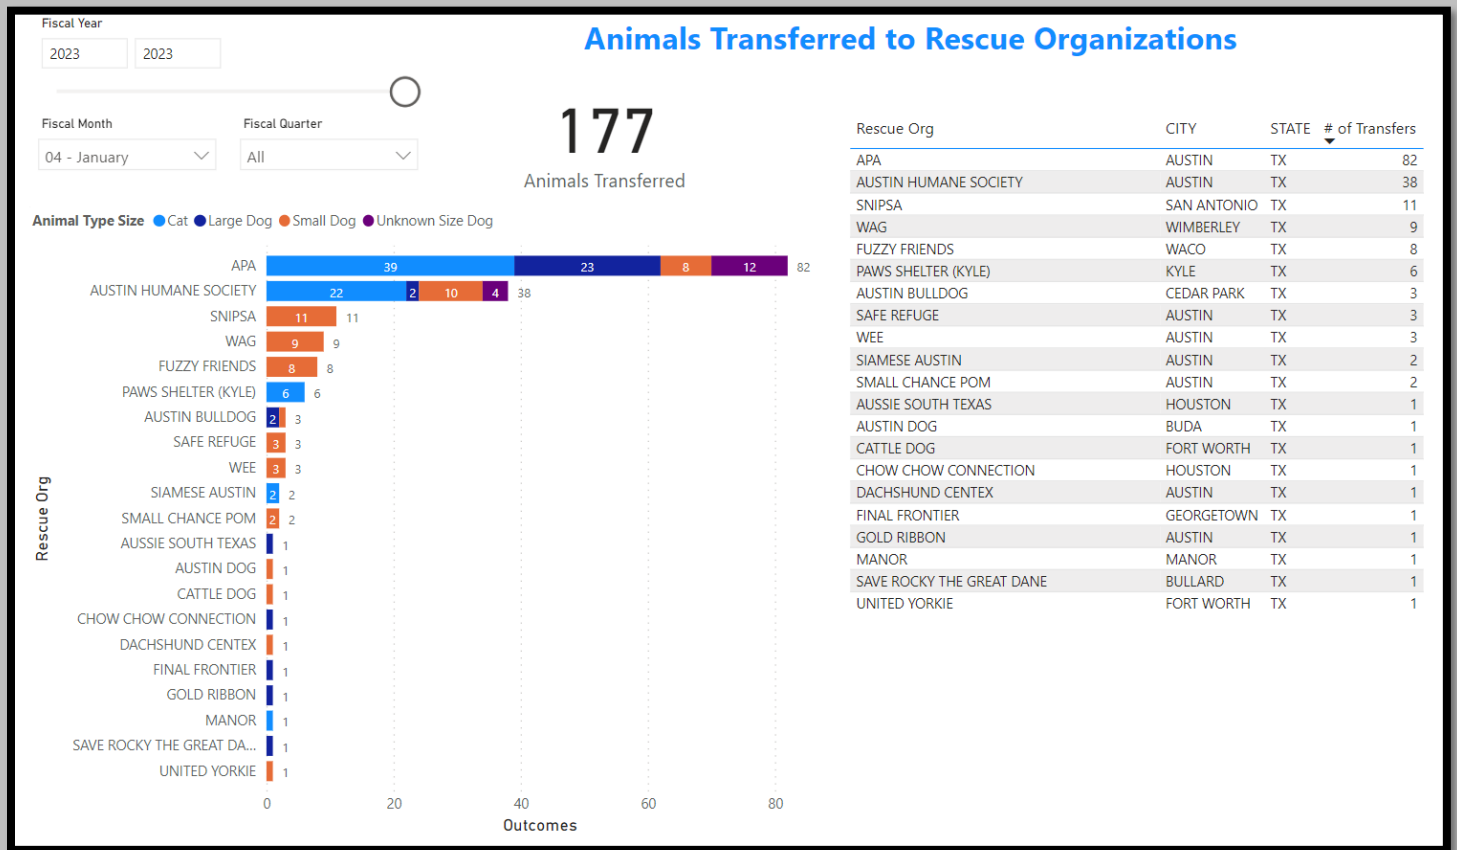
Fiscal Year
2023
2023

Animals Transferred to Rescue Organizations

Fiscal Month
04 - January

Fiscal Quarter
All

177
Animals Transferred

Animal Type Size ● Cat ● Large Dog ● Small Dog ● Unknown Size Dog

Rescue Org

APA 39 23 8 12 82
AUSTIN HUMANE SOCIETY 22 2 10 4 38
SNIPSA 11 11
WAG 9 9
FUZZY FRIENDS 8 8
PAWS SHELTER (KYLE) 6 6
AUSTIN BULLDOG 2 3
SAFE REFUGE 3 3
WEE 3 3
SIAMESE AUSTIN 2 2
SMALL CHANCE POM 2 2
AUSSIE SOUTH TEXAS 1
AUSTIN DOG 1
CATTLE DOG 1
CHOW CHOW CONNECTION 1
DACHSHUND CENTEX 1
FINAL FRONTIER 1
GOLD RIBBON 1
MANOR 1
SAVE ROCKY THE GREAT DA... 1
UNITED YORKIE 1

0 20 40 60 80
Outcomes

| Rescue Org | CITY | STATE | # of Transfers |
|---|---|---|---|
| APA | AUSTIN | TX | 82 |
| AUSTIN HUMANE SOCIETY | AUSTIN | TX | 38 |
| SNIPSA | SAN ANTONIO | TX | 11 |
| WAG | WIMBERLEY | TX | 9 |
| FUZZY FRIENDS | WACO | TX | 8 |
| PAWS SHELTER (KYLE) | KYLE | TX | 6 |
| AUSTIN BULLDOG | CEDAR PARK | TX | 3 |
| SAFE REFUGE | AUSTIN | TX | 3 |
| WEE | AUSTIN | TX | 3 |
| SIAMESE AUSTIN | AUSTIN | TX | 2 |
| SMALL CHANCE POM | AUSTIN | TX | 2 |
| AUSSIE SOUTH TEXAS | HOUSTON | TX | 1 |
| AUSTIN DOG | BUDA | TX | 1 |
| CATTLE DOG | FORT WORTH | TX | 1 |
| CHOW CHOW CONNECTION | HOUSTON | TX | 1 |
| DACHSHUND CENTEX | AUSTIN | TX | 1 |
| FINAL FRONTIER | GEORGETOWN | TX | 1 |
| GOLD RIBBON | AUSTIN | TX | 1 |
| MANOR | MANOR | TX | 1 |
| SAVE ROCKY THE GREAT DANE | BULLARD | TX | 1 |
| UNITED YORKIE | FORT WORTH | TX | 1 |